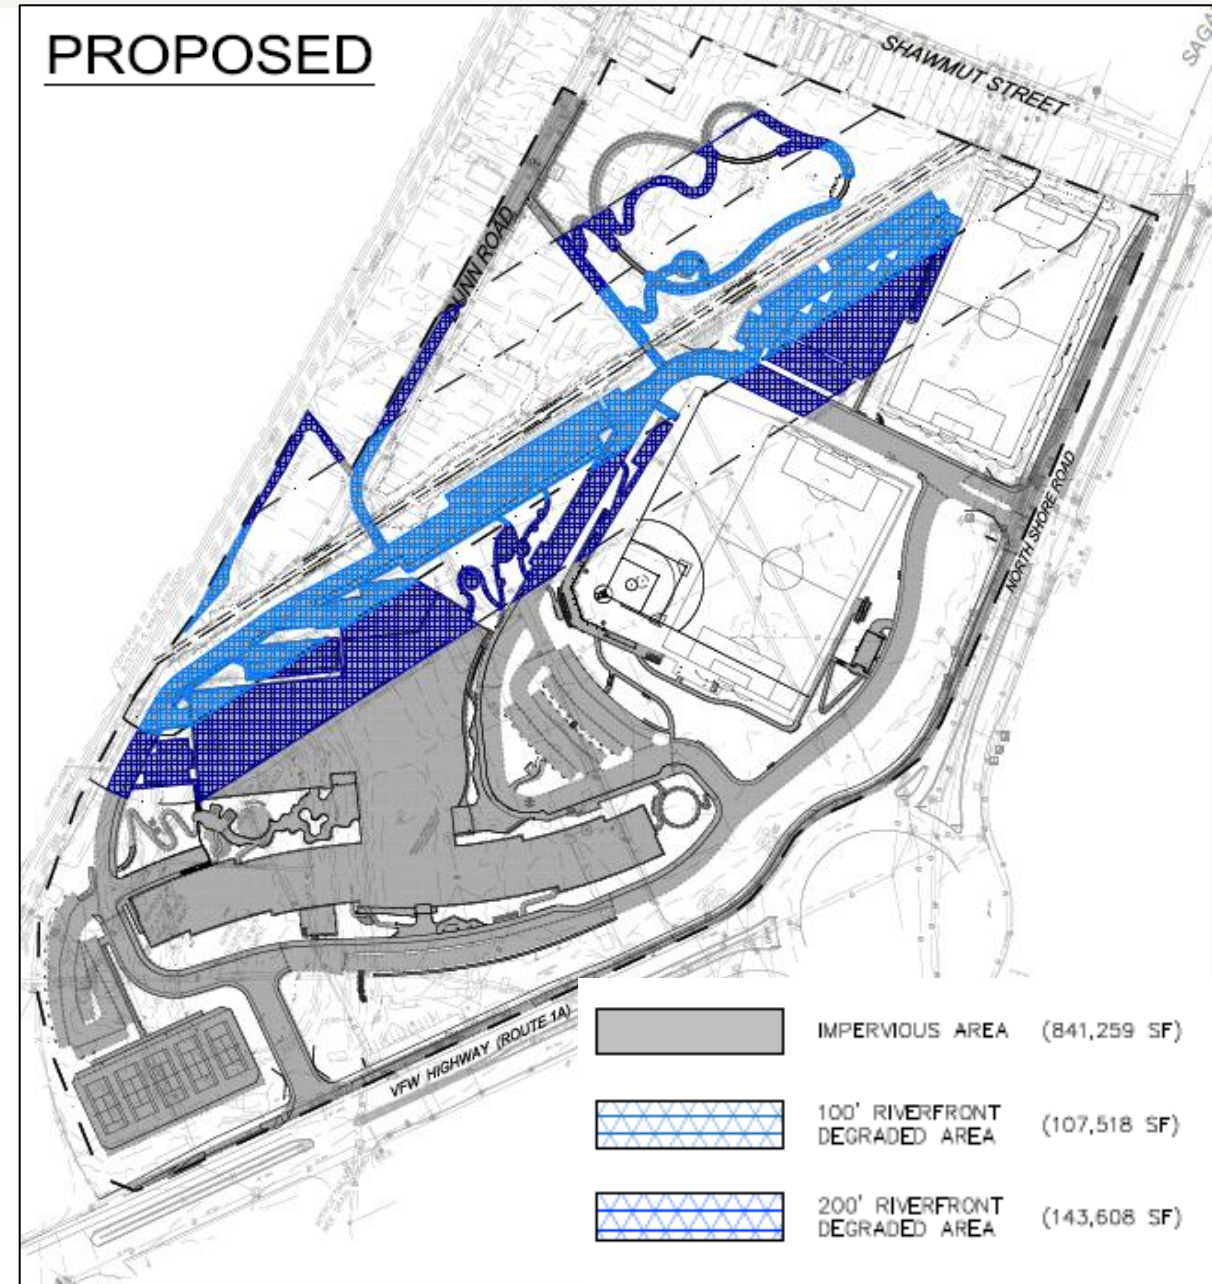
PROPOSED

SHAWMUT STREET

SAGA

DUNN ROAD

NORTH SHORE ROAD

VFW HIGHWAY (ROUTE 1A)

IMPERVIOUS AREA (841,259 SF)

100' RIVERFRONT DEGRADED AREA (107,518 SF)

200' RIVERFRONT DEGRADED AREA (143,608 SF)